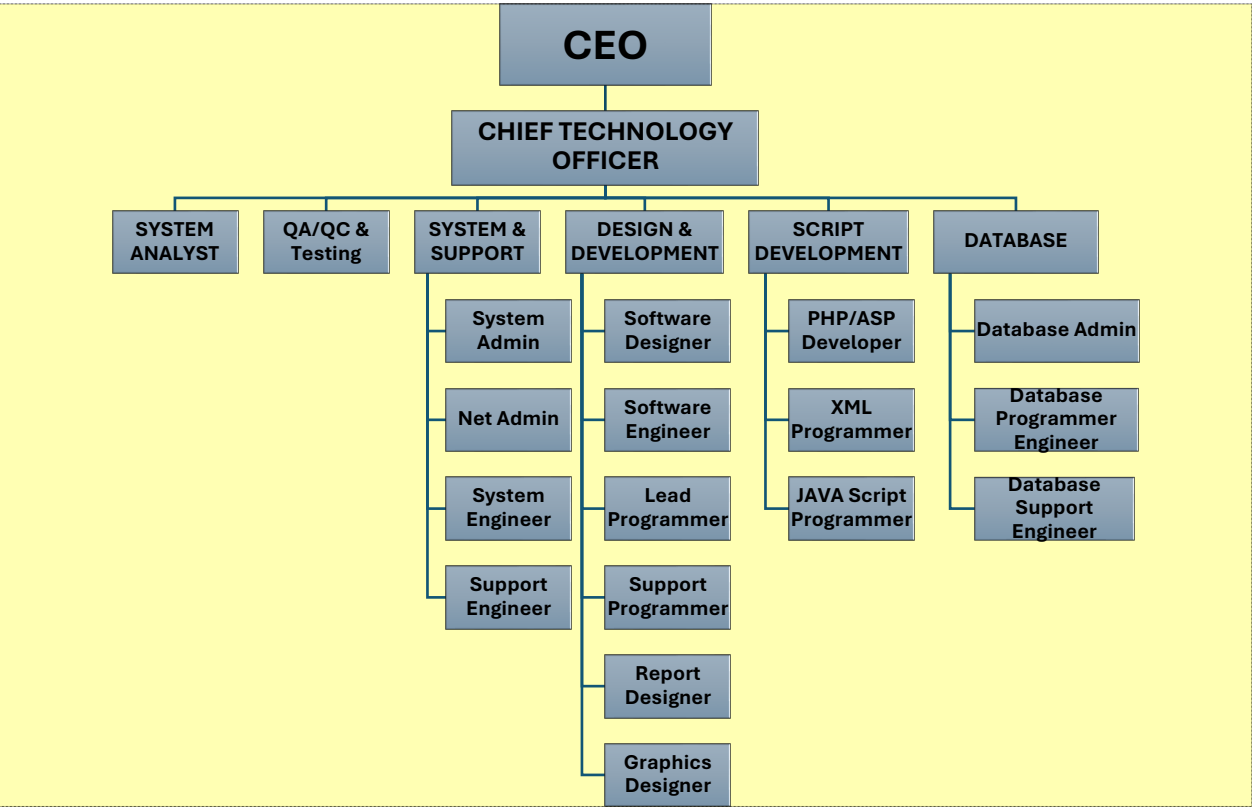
CEO

CHIEF TECHNOLOGY OFFICER

SYSTEM ANALYST

QA/QC & Testing

SYSTEM & SUPPORT

System Admin

Net Admin

System Engineer

Support Engineer

DESIGN & DEVELOPMENT

Software Designer

Software Engineer

Lead Programmer

Support Programmer

Report Designer

Graphics Designer

SCRIPT DEVELOPMENT

PHP/ASP Developer

XML Programmer

JAVA Script Programmer

DATABASE

Database Admin

Database Programmer Engineer

Database Support Engineer